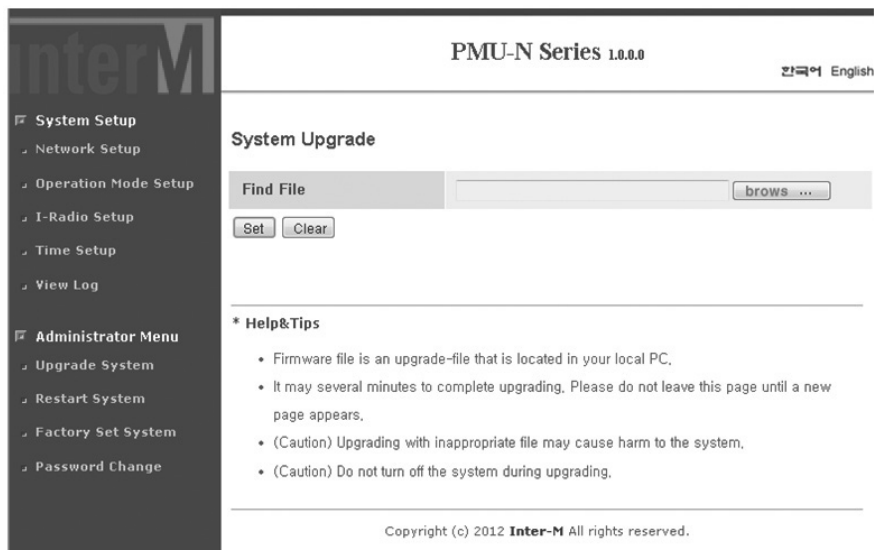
interM

PMU-N Series 1.0.0.0

한국어 English

System Setup
Network Setup
Operation Mode Setup
I-Radio Setup
Time Setup
View Log

Administrator Menu
Upgrade System
Restart System
Factory Set System
Password Change

System Upgrade

| Find File | brows ... |
|---|---|

Set Clear

* Help&Tips

• Firmware file is an upgrade-file that is located in your local PC.
• It may several minutes to complete upgrading. Please do not leave this page until a new page appears.
• (Caution) Upgrading with inappropriate file may cause harm to the system.
• (Caution) Do not turn off the system during upgrading.

Copyright (c) 2012 Inter-M All rights reserved.